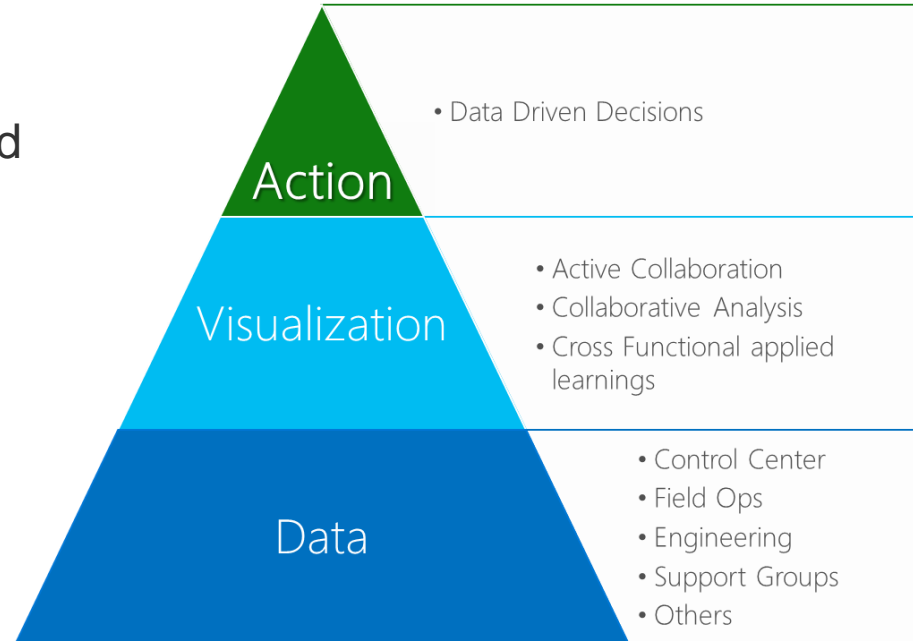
d

Action

• Data Driven Decisions

Visualization

• Active Collaboration
• Collaborative Analysis
• Cross Functional applied learnings

Data

• Control Center
• Field Ops
• Engineering
• Support Groups
• Others